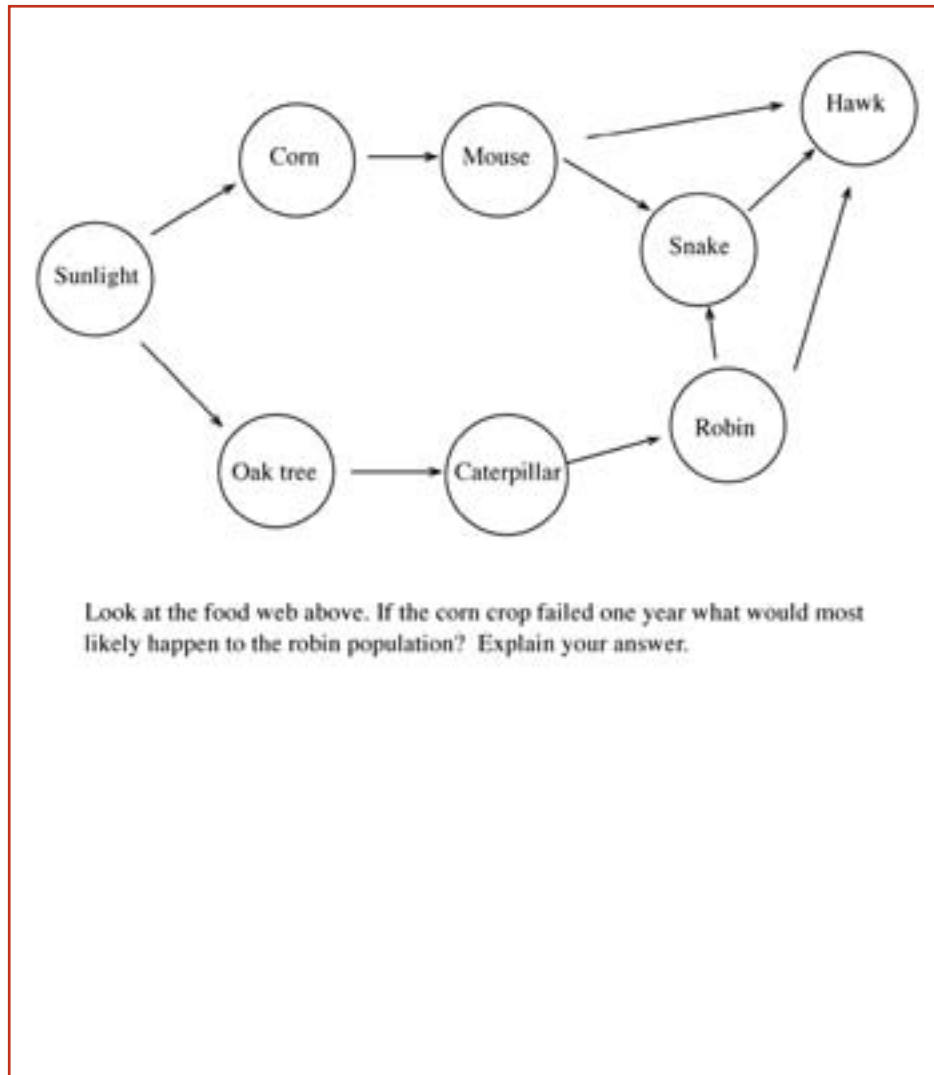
Hawk

Corn

Mouse

Snake

Sunlight

Robin

Oak tree

Caterpillar

Look at the food web above. If the corn crop failed one year what would most likely happen to the robin population? Explain your answer.